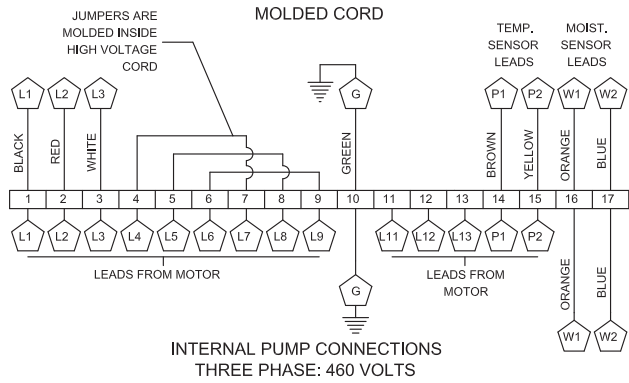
MOLDED CORD

JUMPERS ARE MOLDED INSIDE HIGH VOLTAGE CORD

TEMP. SENSOR LEADS

MOIST. SENSOR LEADS

L1
L2
L3
G
P1
P2
W1
W2

BLACK
RED
WHITE
GREEN
BROWN
YELLOW
ORANGE
BLUE

| 1 | 2 | 3 | 4 | 5 | 6 | 7 | 8 | 9 | 10 | 11 | 12 | 13 | 14 | 15 | 16 | 17 |
|---|---|---|---|---|---|---|---|---|---|---|---|---|---|---|---|---|

L1
L2
L3
L4
L5
L6
L7
L8
L9
L11
L12
L13
P1
P2

LEADS FROM MOTOR

G

LEADS FROM MOTOR

ORANGE
BLUE

W1
W2

INTERNAL PUMP CONNECTIONS
THREE PHASE: 460 VOLTS